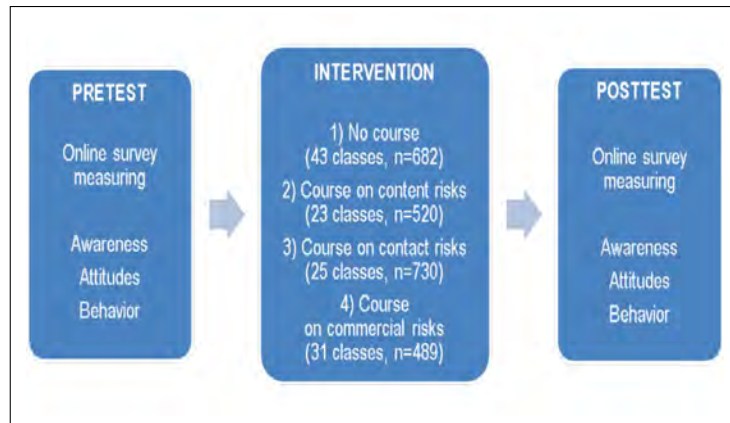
PRETEST

Online survey measuring

Awareness
Attitudes
Behavior

INTERVENTION

1) No course
(43 classes, n=682)

2) Course on content risks
(23 classes, n=520)

3) Course on contact risks
(25 classes, n=730)

4) Course on commercial risks
(31 classes, n=489)

POSTTEST

Online survey measuring

Awareness
Attitudes
Behavior